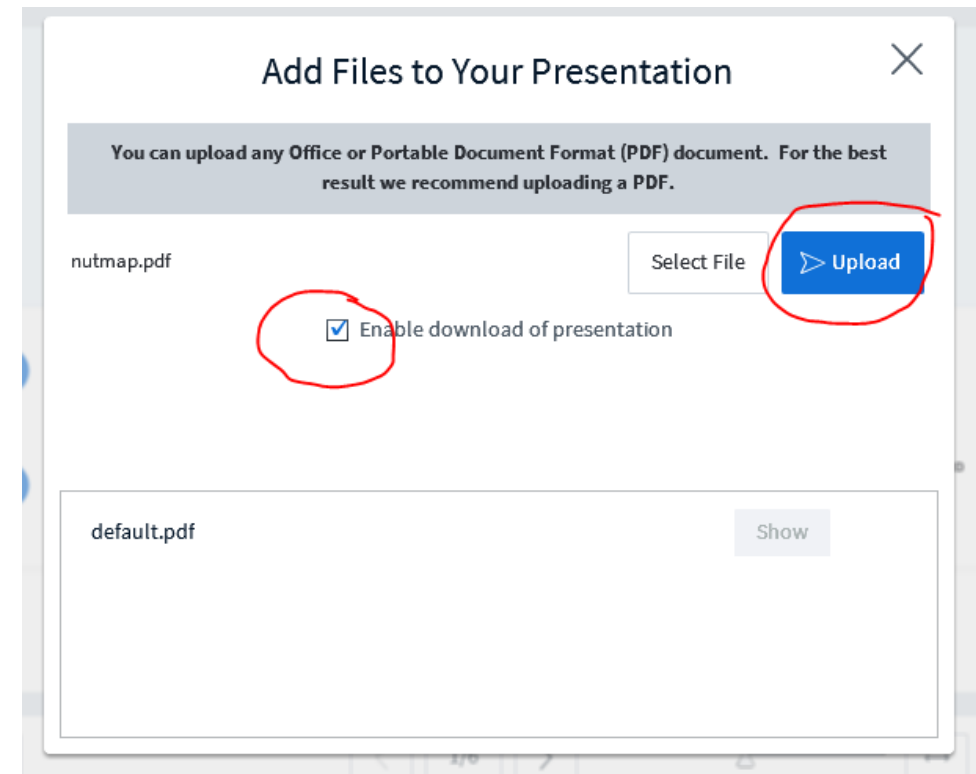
Add Files to Your Presentation

You can upload any Office or Portable Document Format (PDF) document. For the best result we recommend uploading a PDF.

nutmap.pdf

Select File

Upload

Enable download of presentation

default.pdf

Show